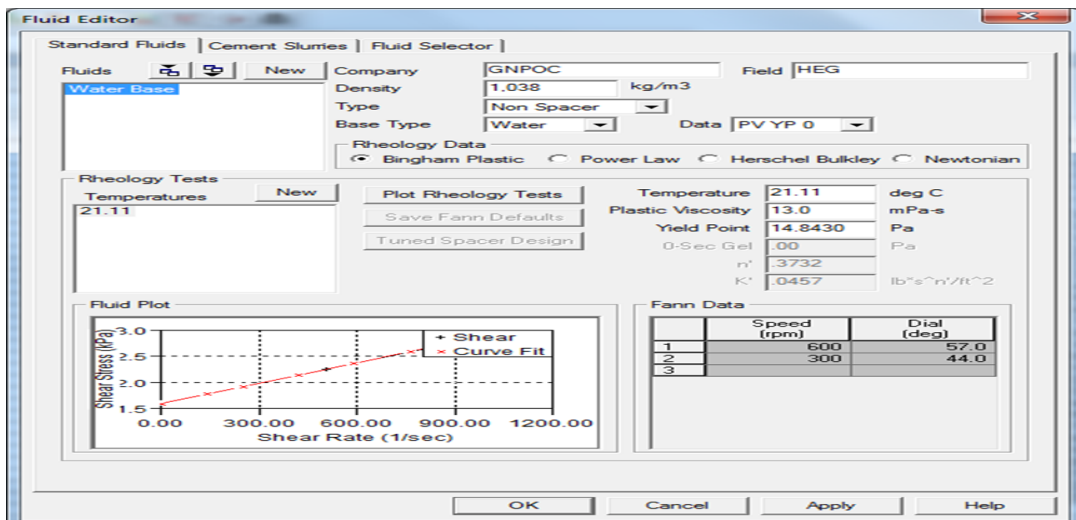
Fluid Editor

Standard Fluids | Cement Slurries | Fluid Selector

Fluids New
Water Base

Company GNPOC
Field HEG
Density 1.038 kg/m3
Type Non Spacer
Base Type Water
Data PV YP 0

Rheology Data
Bingham Plastic Power Law Herschel Bulkley Newtonian

Rheology Tests
Temperatures New
21.11

Plot Rheology Tests
Save Fann Defaults
Tuned Spacer Design

Temperature 21.11 deg C
Plastic Viscosity 13.0 mPa-s
Yield Point 14.8430 Pa
0-Sec Gel .00 Pa
n' .3732
K' .0457 lb"s^n'/ft^2

Fluid Plot

Shear Stress (kPa)
3.0
2.5
2.0
1.5
0.00 300.00 600.00 900.00 1200.00
Shear Rate (1/sec)
+ Shear
× Curve Fit

Fann Data

| | Speed (rpm) | Dial (deg) |
|---|---|---|
| 1 | 600 | 57.0 |
| 2 | 300 | 44.0 |
| 3 | | |

OK Cancel Apply Help